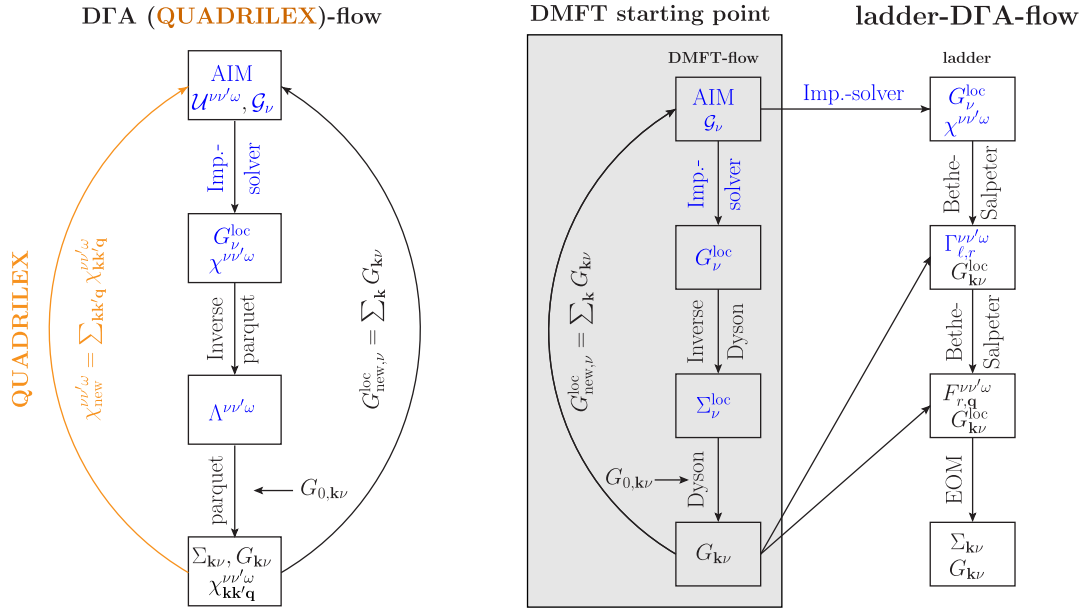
DΓA (QUADRILEX)-flow

AIM
$\mathcal{U}^{\nu\nu'\omega}, \mathcal{G}_\nu$

Imp.-solver

$G_\nu^{\mathrm{loc}}$
$\chi^{\nu\nu'\omega}$

Inverse parquet

$\Lambda^{\nu\nu'\omega}$

parquet

$G_{0,\mathbf{k}\nu}$

$\Sigma_{\mathbf{k}\nu}, G_{\mathbf{k}\nu}$
$\chi^{\nu\nu'\omega}_{\mathbf{k}\mathbf{k}'\mathbf{q}}$

QUADRILEX

$\chi^{\nu\nu'\omega}_{\mathrm{new}} = \sum_{\mathbf{k}\mathbf{k}'\mathbf{q}} \chi^{\nu\nu'\omega}_{\mathbf{k}\mathbf{k}'\mathbf{q}}$

$G^{\mathrm{loc}}_{\mathrm{new},\nu} = \sum_{\mathbf{k}} G_{\mathbf{k}\nu}$

DMFT starting point

DMFT-flow

AIM
$\mathcal{G}_\nu$

Imp.-solver

$G_\nu^{\mathrm{loc}}$

Inverse Dyson

$\Sigma_\nu^{\mathrm{loc}}$

Dyson

$G_{0,\mathbf{k}\nu}$

$G_{\mathbf{k}\nu}$

$G^{\mathrm{loc}}_{\mathrm{new},\nu} = \sum_{\mathbf{k}} G_{\mathbf{k}\nu}$

Imp.-solver

ladder-DΓA-flow

ladder

$G_\nu^{\mathrm{loc}}$
$\chi^{\nu\nu'\omega}$

Bethe-Salpeter

$\Gamma^{\nu\nu'\omega}_{\ell,r}$
$G^{\mathrm{loc}}_{\mathbf{k}\nu}$

Bethe-Salpeter

$F^{\nu\nu'\omega}_{r,\mathbf{q}}$
$G^{\mathrm{loc}}_{\mathbf{k}\nu}$

EOM

$\Sigma_{\mathbf{k}\nu}$
$G_{\mathbf{k}\nu}$